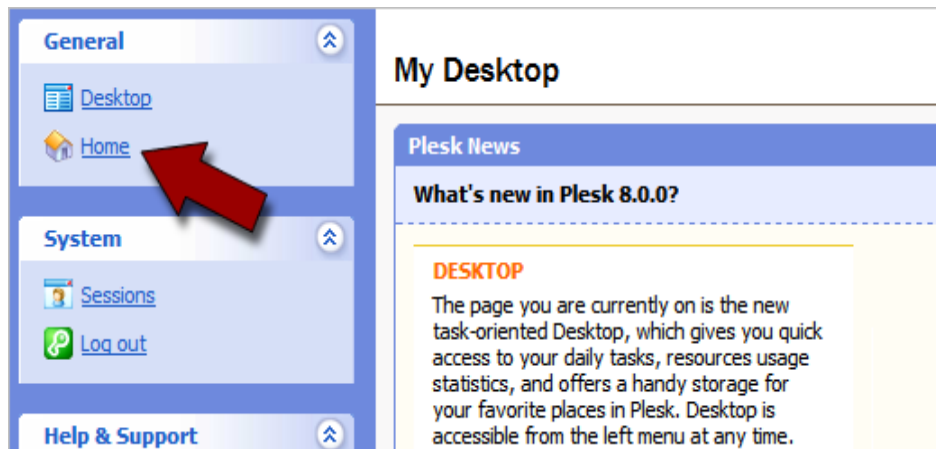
General

Desktop

Home

System

Sessions

Log out

Help & Support

My Desktop

Plesk News

What's new in Plesk 8.0.0?

DESKTOP

The page you are currently on is the new task-oriented Desktop, which gives you quick access to your daily tasks, resources usage statistics, and offers a handy storage for your favorite places in Plesk. Desktop is accessible from the left menu at any time.